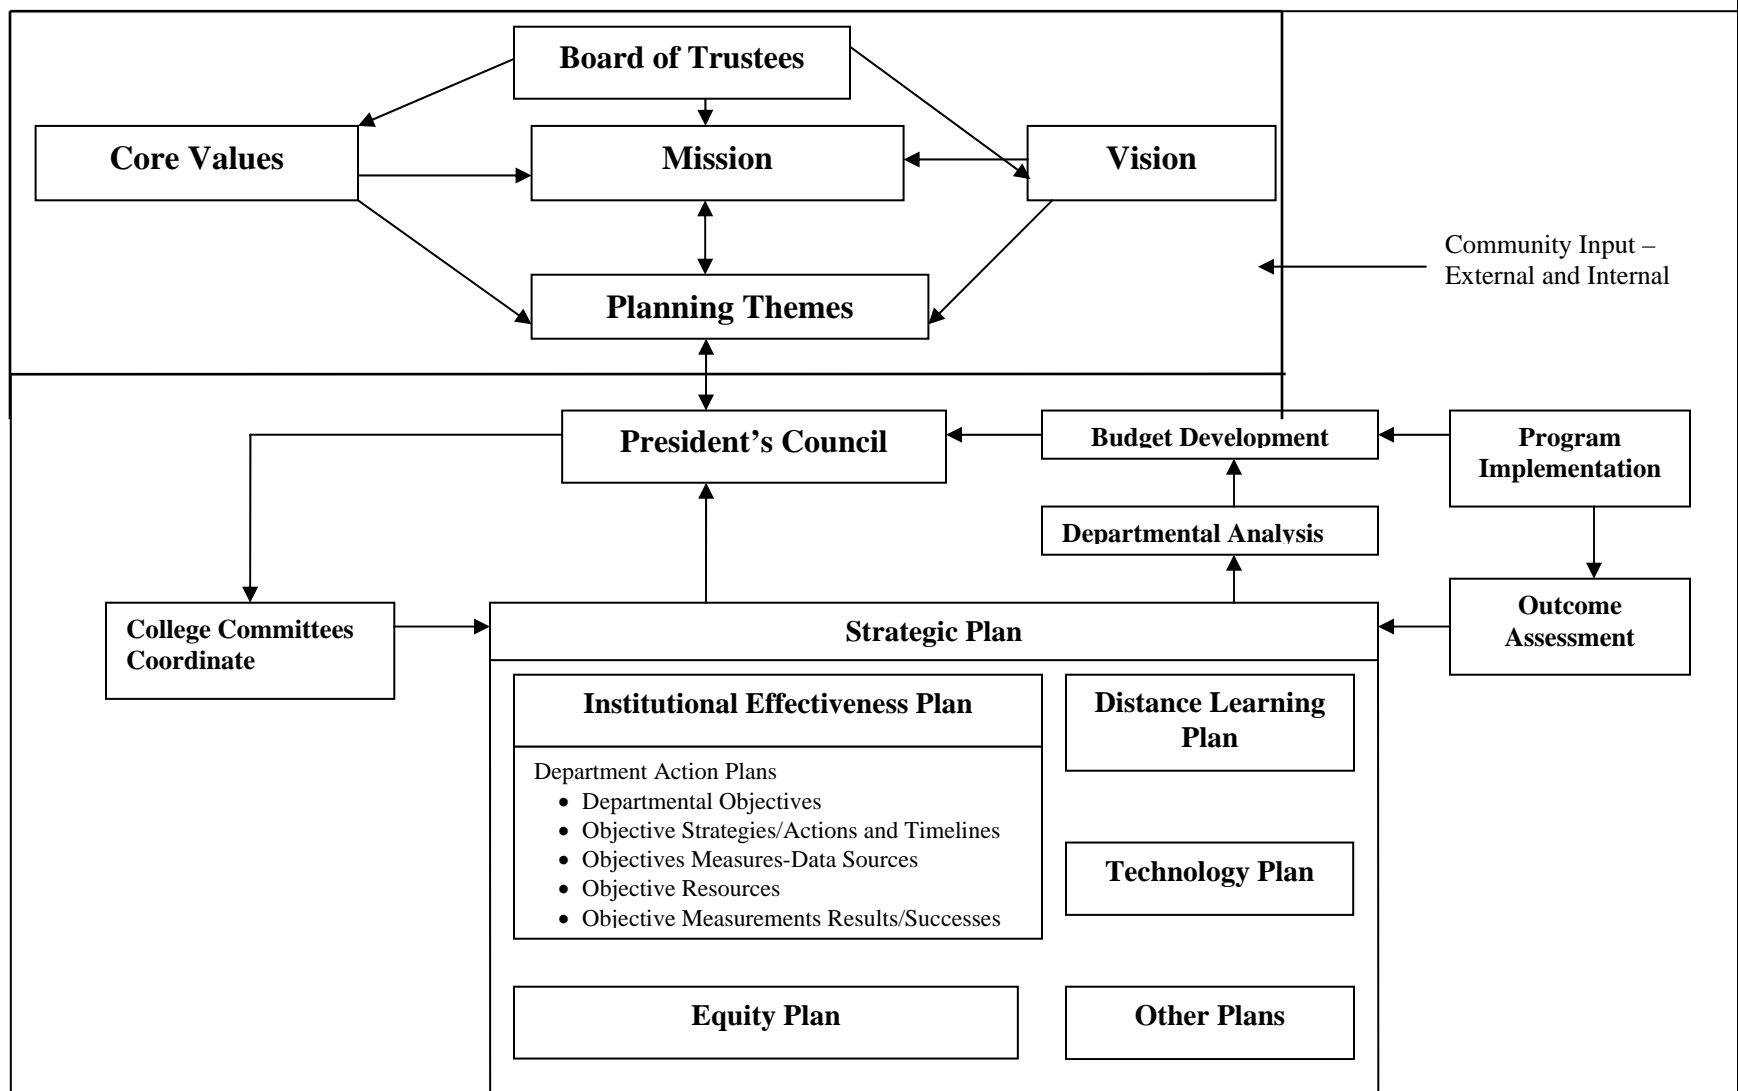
Board of Trustees

Core Values

Mission

Vision

Planning Themes

Community Input – External and Internal

President's Council

Budget Development

Program Implementation

Departmental Analysis

College Committees Coordinate

Strategic Plan

Outcome Assessment

Institutional Effectiveness Plan

Department Action Plans
- Departmental Objectives
- Objective Strategies/Actions and Timelines
- Objectives Measures-Data Sources
- Objective Resources
- Objective Measurements Results/Successes

Distance Learning Plan

Technology Plan

Equity Plan

Other Plans